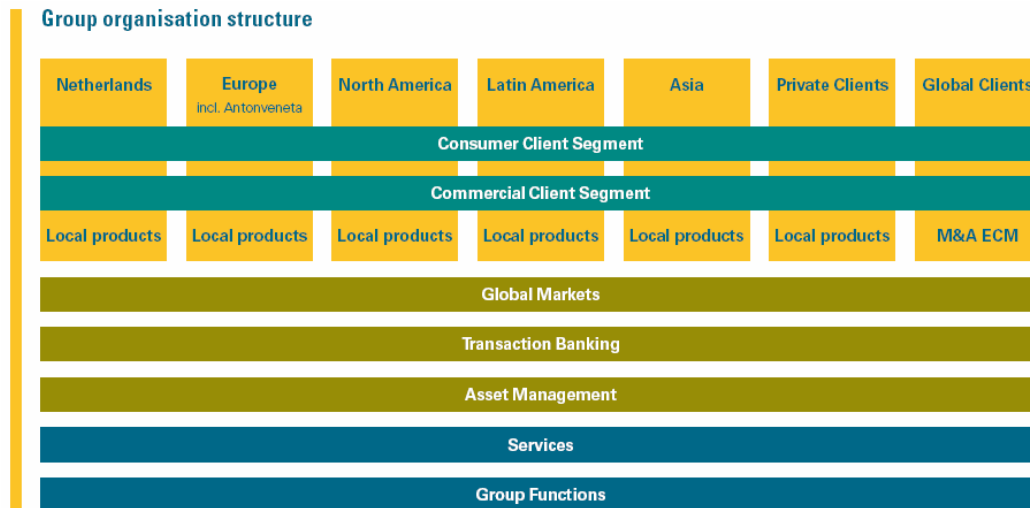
Group organisation structure

Netherlands

Europe
incl. Antonveneta

North America

Latin America

Asia

Private Clients

Global Clients

Consumer Client Segment

Commercial Client Segment

Local products

Local products

Local products

Local products

Local products

Local products

M&A ECM

Global Markets

Transaction Banking

Asset Management

Services

Group Functions